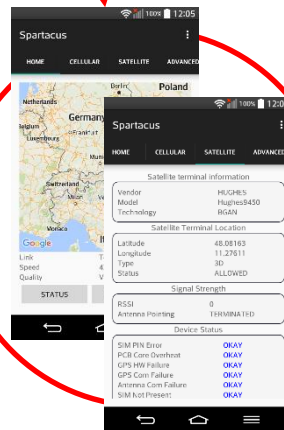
100% 12:05

Spartacus

HOME CELLULAR SATELLITE ADVANCED

Berlin Poland Netherlands Germany Luxembourg Frankfurt Switzerland Monaco

Google

Link
Speed
Quality

STATUS

100% 12:0

Spartacus

HOME CELLULAR SATELLITE ADVANCED

Satellite terminal information

| | |
|---|---|
| Vendor | HUGHES |
| Model | Hughes9450 |
| Technology | BGAN |

Satellite Terminal Location

| | |
|---|---|
| Latitude | 48.08163 |
| Longitude | 11.27611 |
| Type | 3D |
| Status | ALLOWED |

Signal Strength

| | |
|---|---|
| RSSI | 0 |
| Antenna Pointing | TERMINATED |

Device Status

| | |
|---|---|
| SIM PIN Error | OKAY |
| PCB Core Overheat | OKAY |
| GPS HW Failure | OKAY |
| GPS Com Failure | OKAY |
| Antenna Com Failure | OKAY |
| SIM Not Present | OKAY |